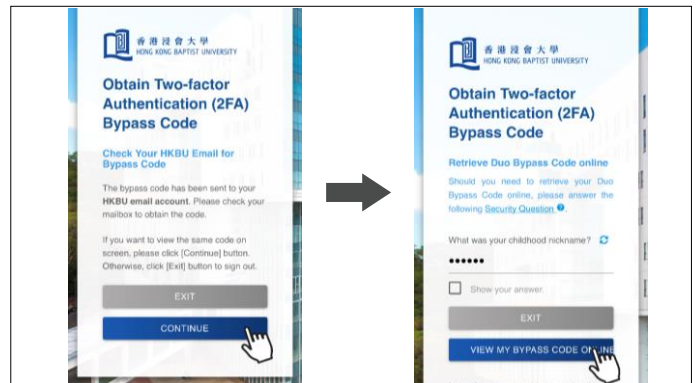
香港浸會大學
HONG KONG BAPTIST UNIVERSITY

Obtain Two-factor Authentication (2FA) Bypass Code

Check Your HKBU Email for Bypass Code

The bypass code has been sent to your HKBU email account. Please check your mailbox to obtain the code.

If you want to view the same code on screen, please click [Continue] button. Otherwise, click [Exit] button to sign out.

EXIT

CONTINUE

香港浸會大學
HONG KONG BAPTIST UNIVERSITY

Obtain Two-factor Authentication (2FA) Bypass Code

Retrieve Duo Bypass Code online

Should you need to retrieve your Duo Bypass Code online, please answer the following Security Question.

What was your childhood nickname?

••••••

Show your answer.

EXIT

VIEW MY BYPASS CODE O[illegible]INE